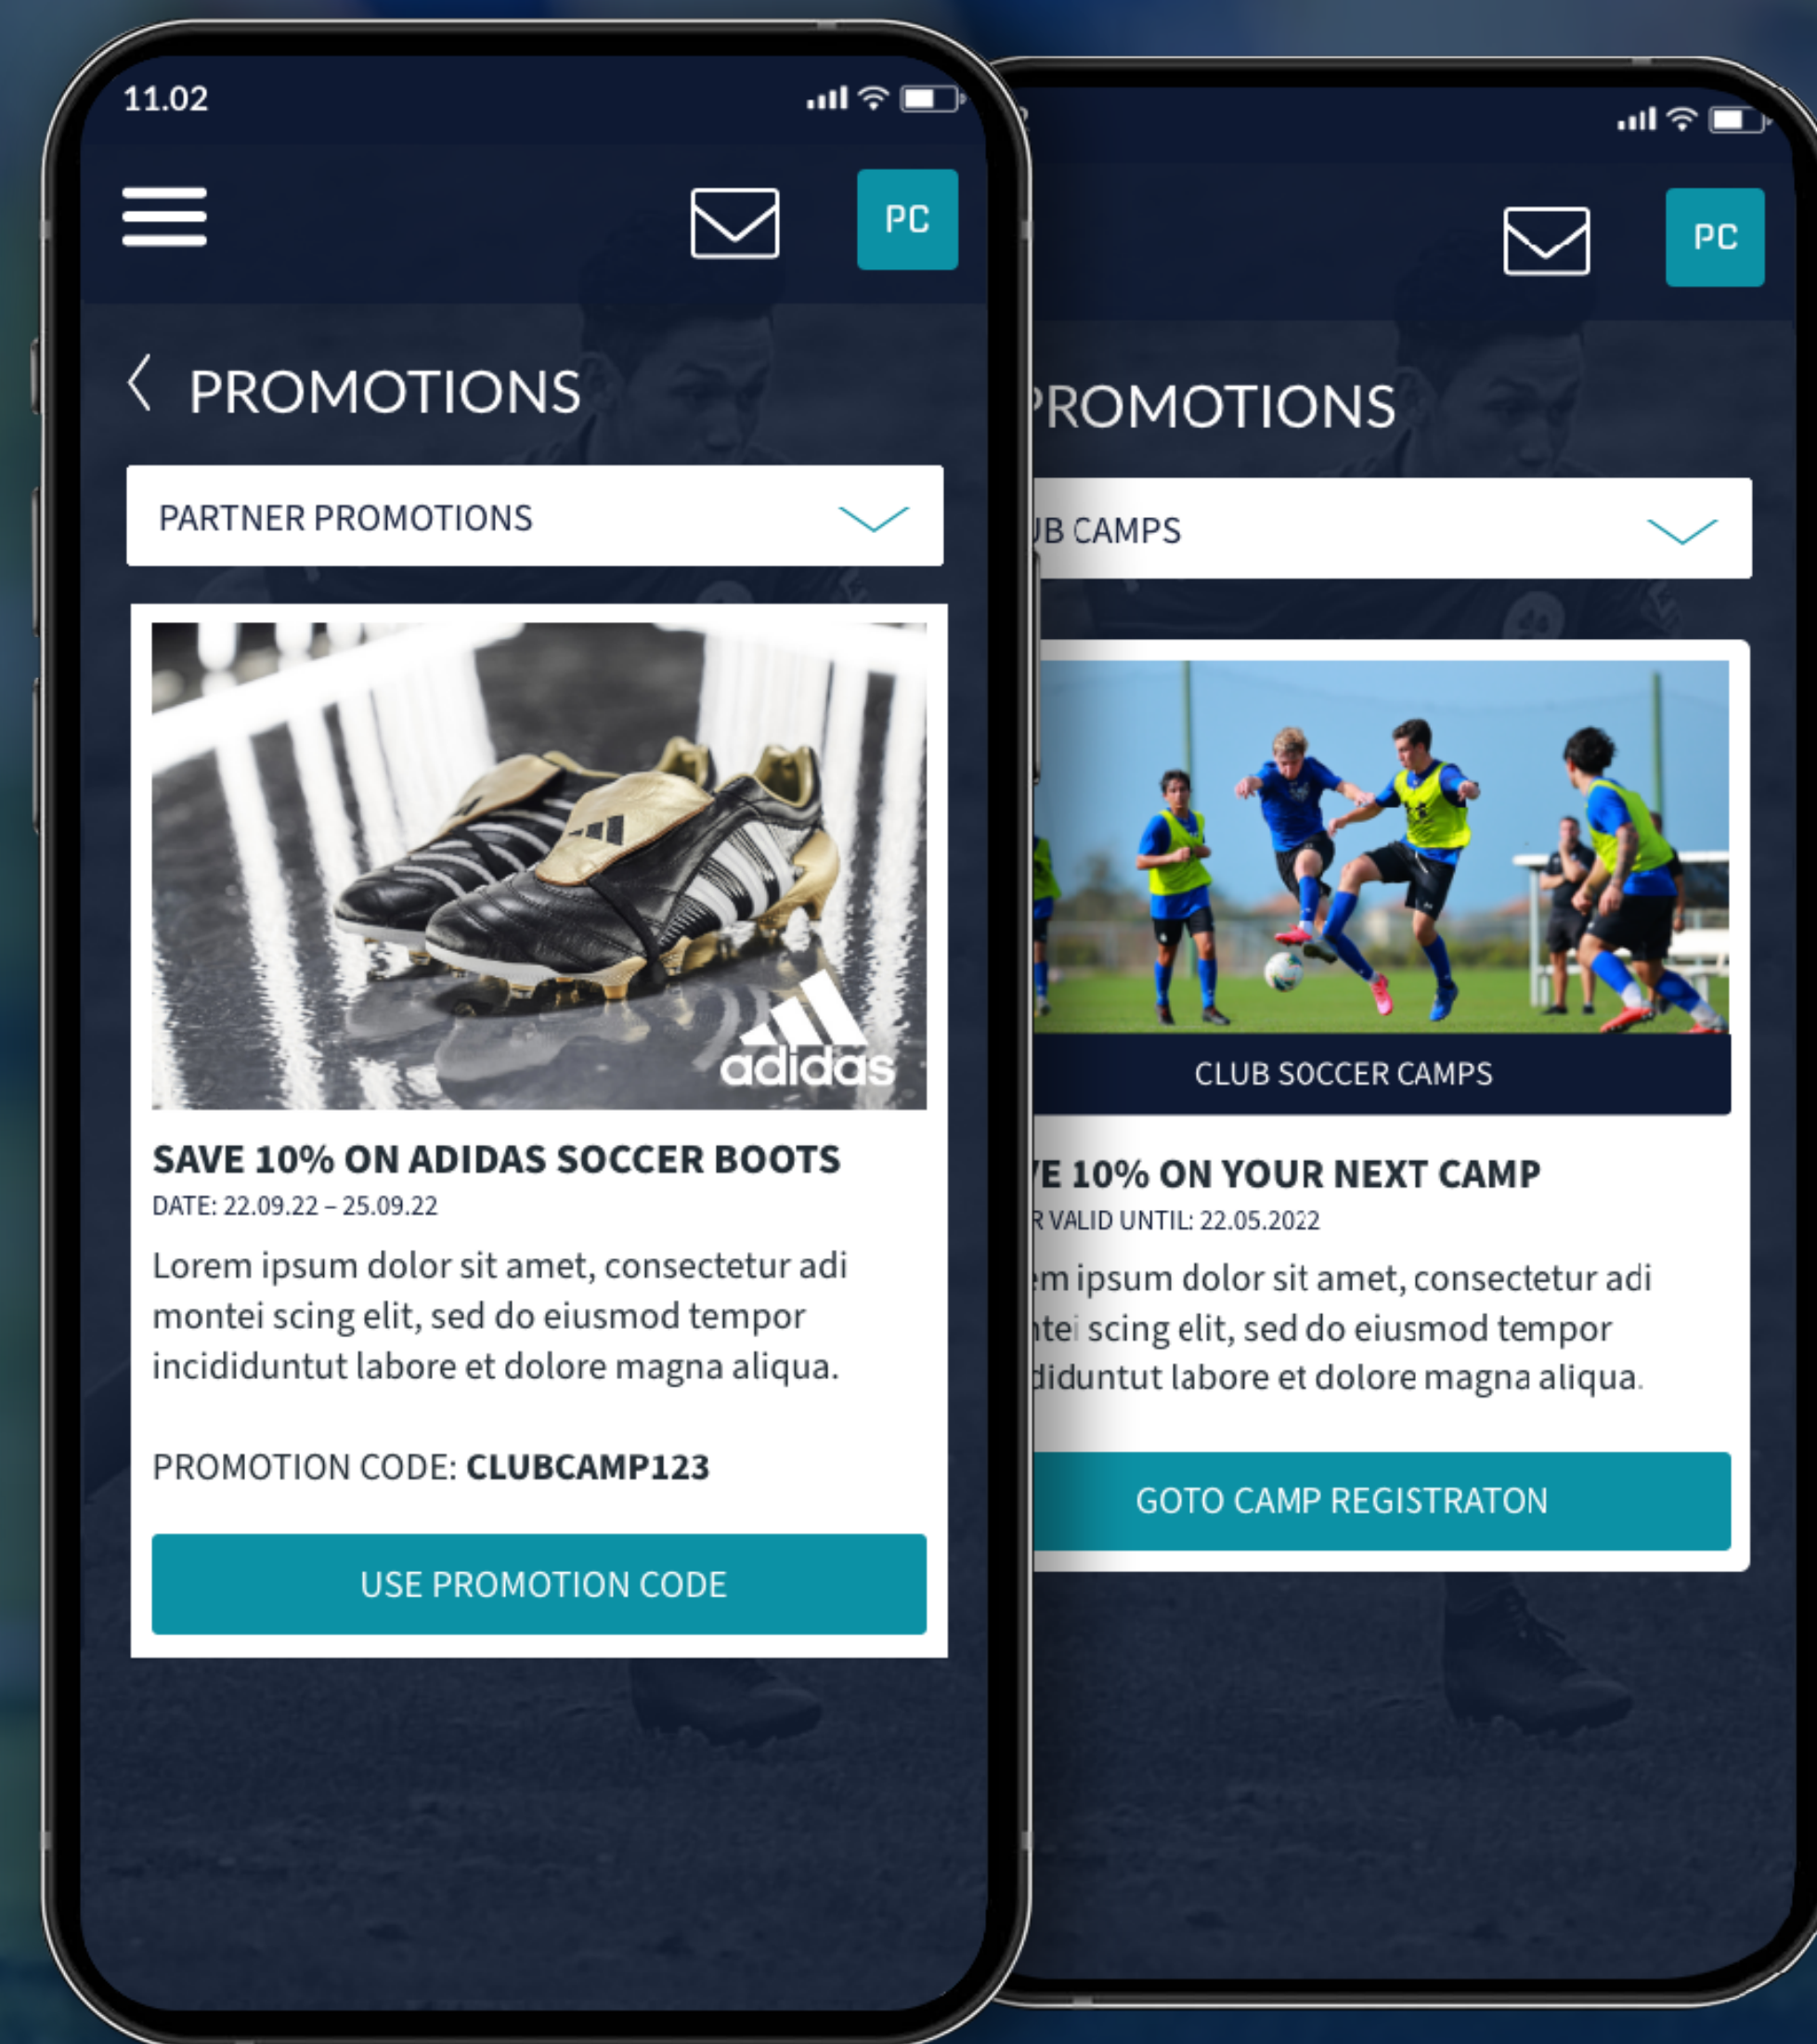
11.02

PC

PROMOTIONS

PARTNER PROMOTIONS

adidas

SAVE 10% ON ADIDAS SOCCER BOOTS
DATE: 22.09.22 – 25.09.22
Lorem ipsum dolor sit amet, consectetur adi montei scing elit, sed do eiusmod tempor incididuntut labore et dolore magna aliqua.

PROMOTION CODE: **CLUBCAMP123**

USE PROMOTION CODE

PC

ROMOTIONS

B CAMPS

CLUB SOCCER CAMPS

E 10% ON YOUR NEXT CAMP
R VALID UNTIL: 22.05.2022
m ipsum dolor sit amet, consectetur adi tei scing elit, sed do eiusmod tempor diduntut labore et dolore magna aliqua.

GOTO CAMP REGISTRATON